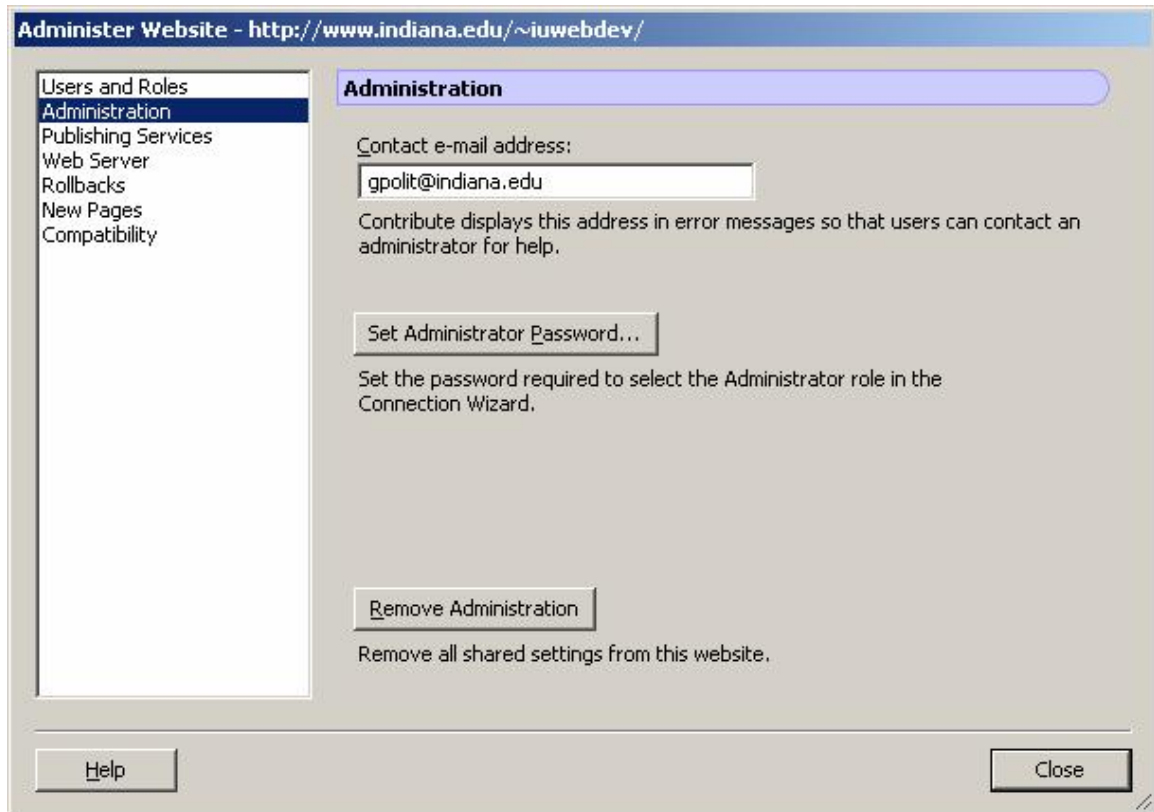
Administer Website - http://www.indiana.edu/~iuwebdev/

Users and Roles
Administration
Publishing Services
Web Server
Rollbacks
New Pages
Compatibility

Administration

Contact e-mail address:

gpolit@indiana.edu

Contribute displays this address in error messages so that users can contact an administrator for help.

Set Administrator Password...

Set the password required to select the Administrator role in the Connection Wizard.

Remove Administration

Remove all shared settings from this website.

Help

Close